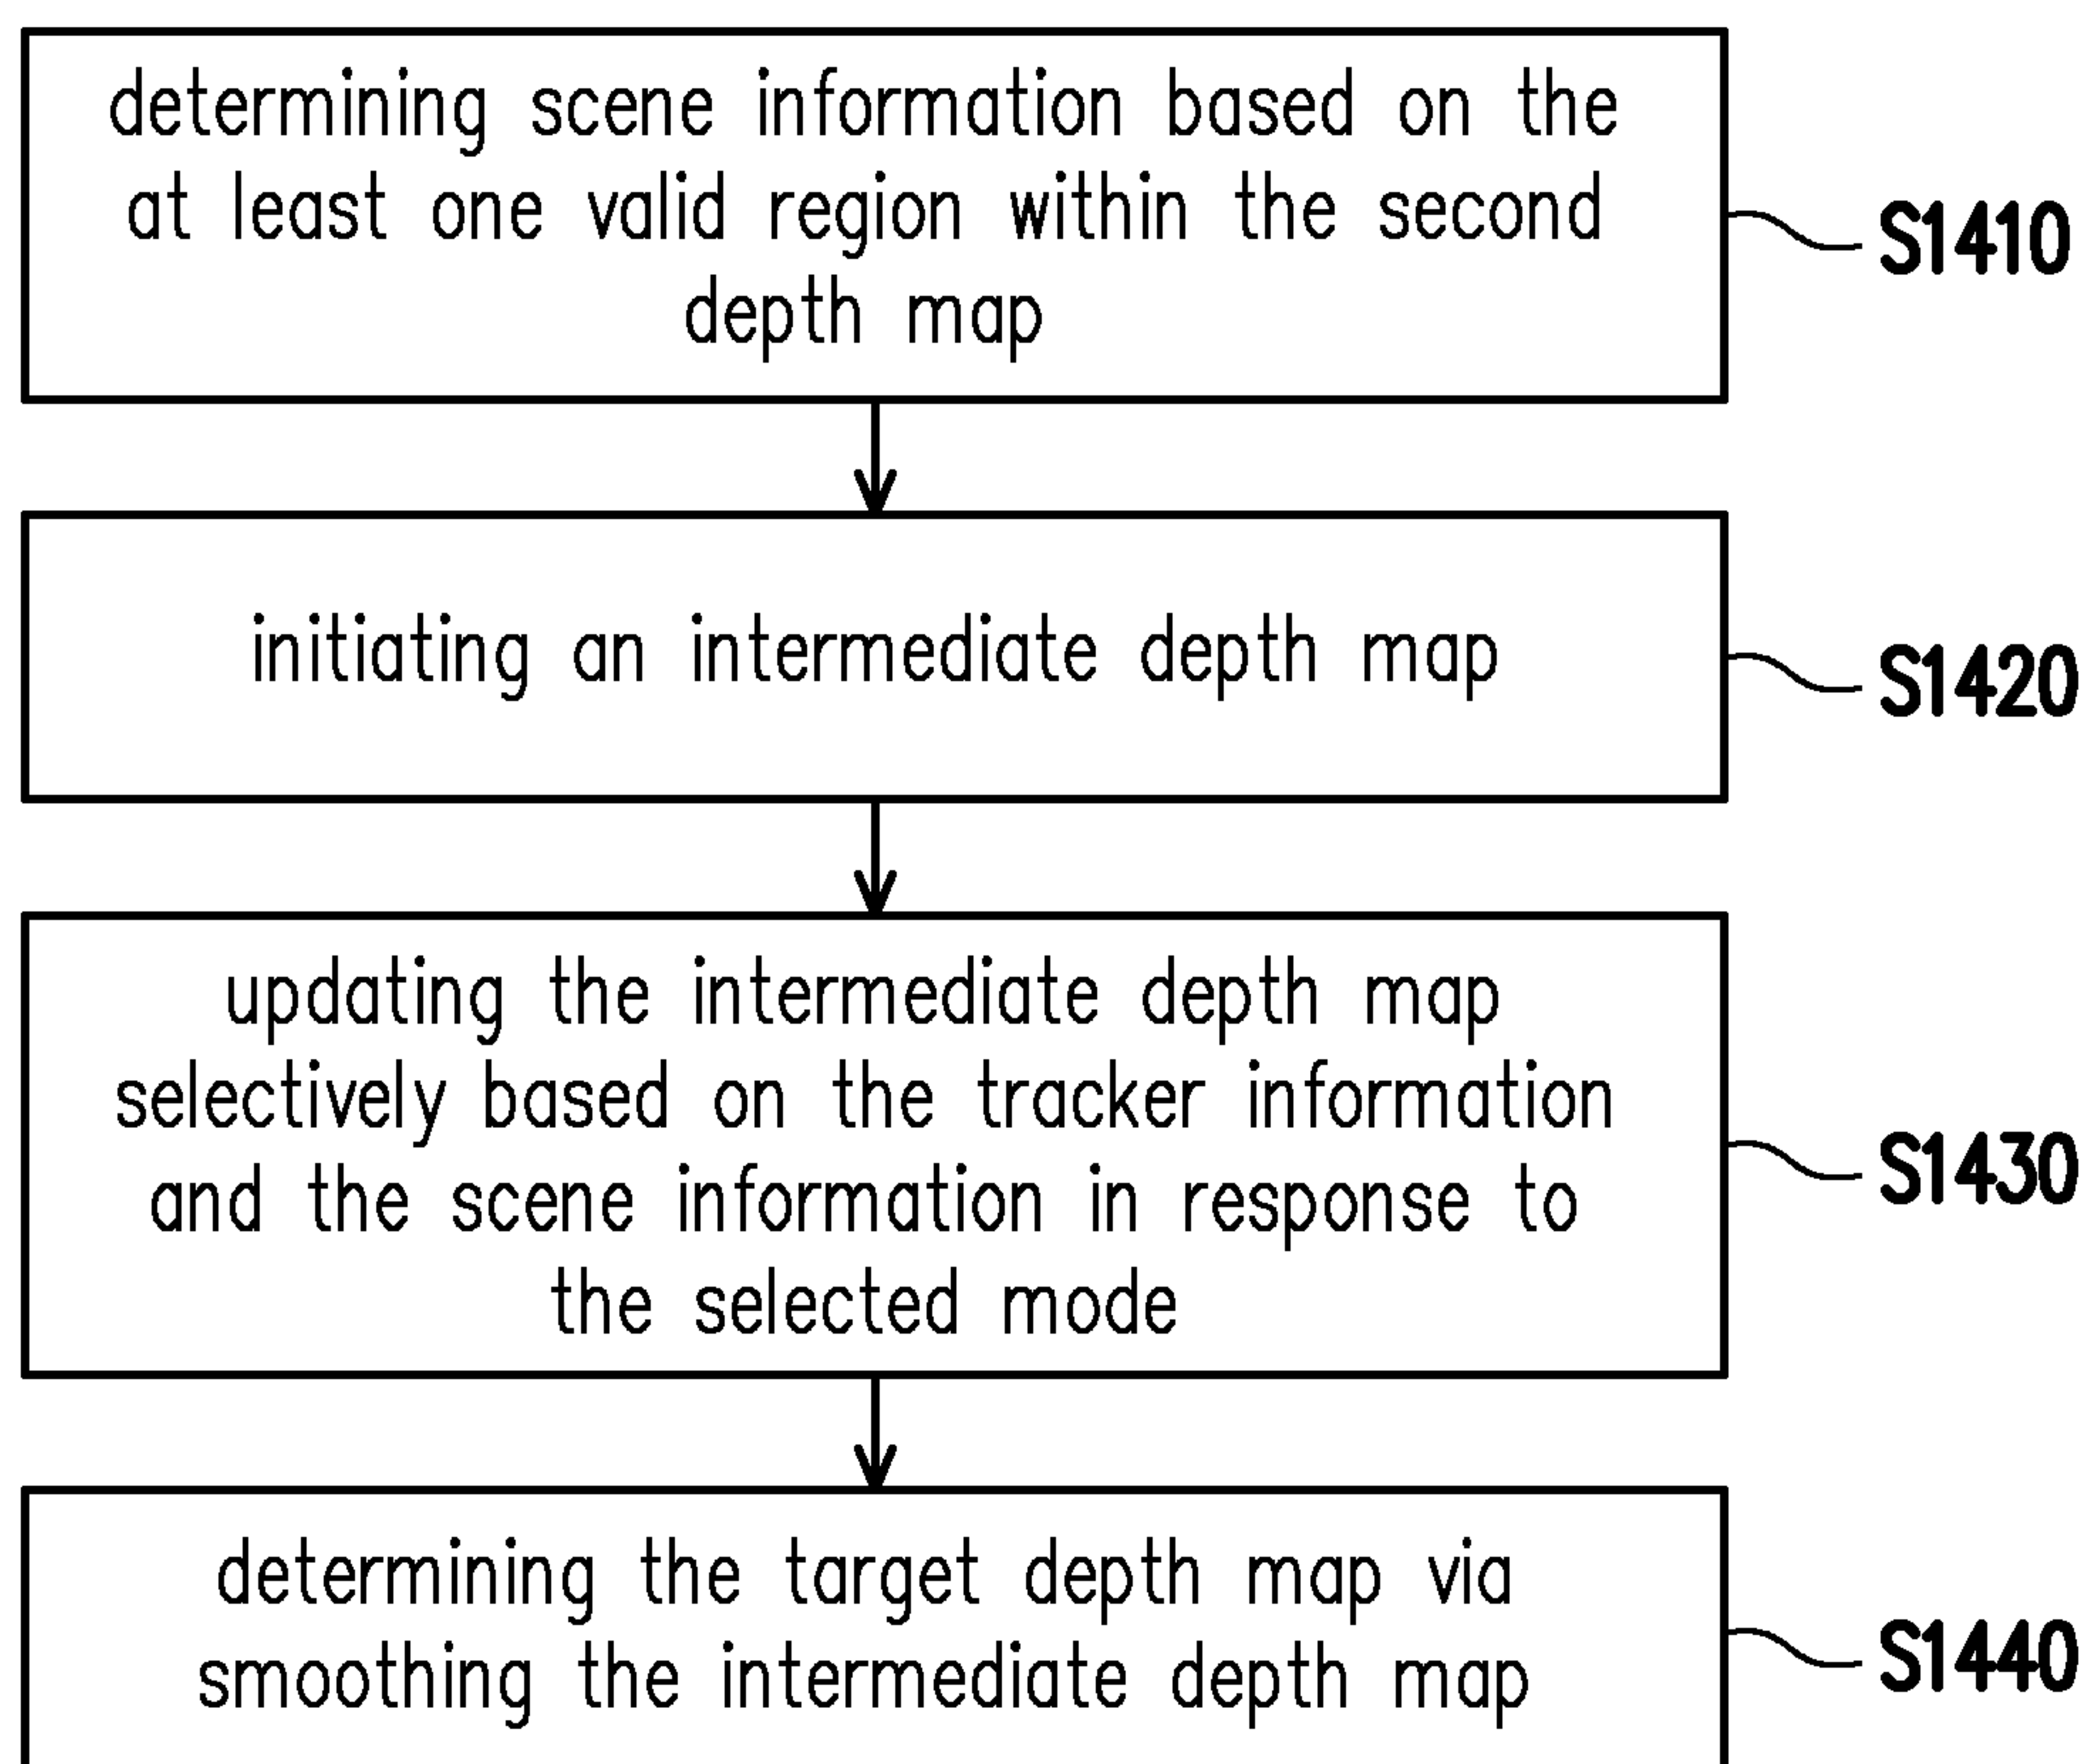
determining scene information based on the at least one valid region within the second depth map

S1410

initiating an intermediate depth map

S1420

updating the intermediate depth map selectively based on the tracker information and the scene information in response to the selected mode

S1430

determining the target depth map via smoothing the intermediate depth map

S1440